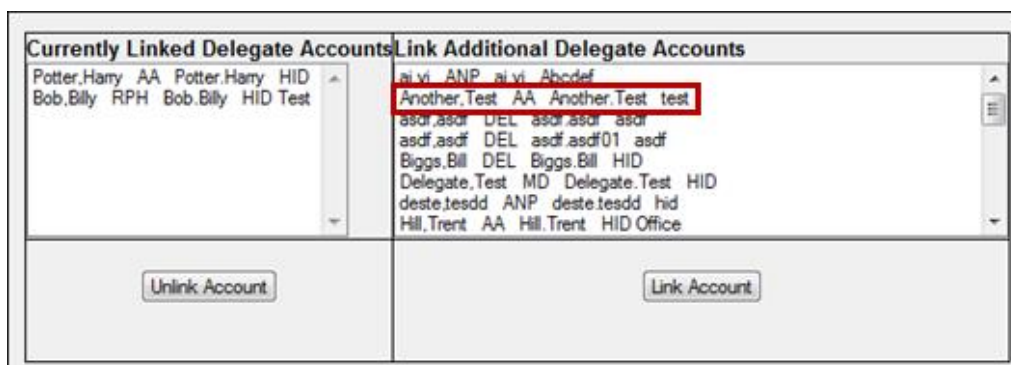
| Currently Linked Delegate Accounts | Link Additional Delegate Accounts |
|---|---|
| Potter,Harry AA Potter.Harry HID<br>Bob,Billy RPH Bob.Billy HID Test | ai,yi ANP ai.yi Abcdef<br>Another,Test AA Another.Test test<br>asdf,asdf DEL asdf.asdf asdf<br>asdf,asdf DEL asdf.asdf01 asdf<br>Biggs,Bill DEL Biggs.Bill HID<br>Delegate,Test MD Delegate.Test HID<br>deste,tesdd ANP deste.tesdd hid<br>Hill,Trent AA Hill.Trent HID Office |
| Unlink Account | Link Account |